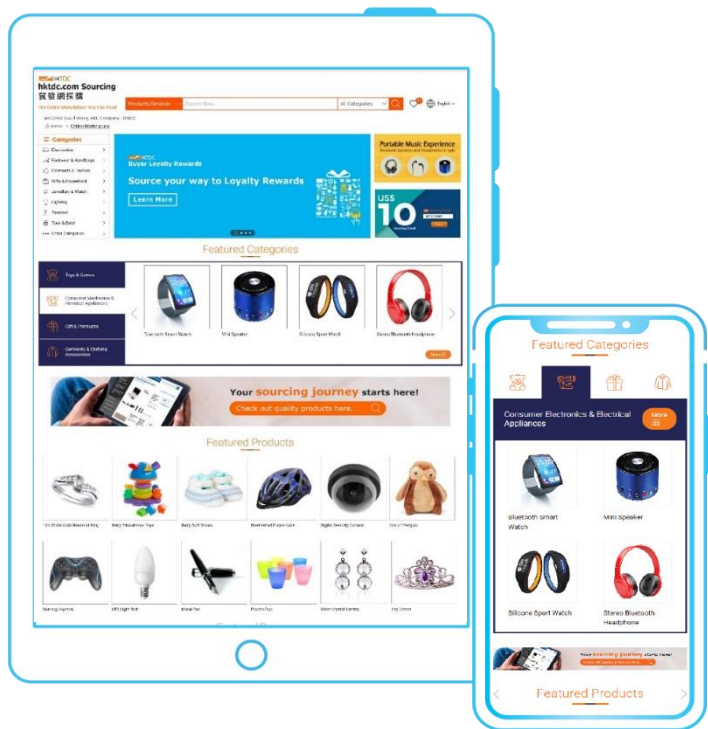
HKTDC
hktdc.com Sourcing
貿發網採購
Products/Services
All Categories
English
Home > Online Marketplace
Categories
Electronics
Footwear & Handbags
Garments & Textiles
Gifts & Household
Jewellery & Watch
Lighting
Telecom
Toys & Baby
Other Categories
HKTDC
Buyer Loyalty Rewards
Source your way to Loyalty Rewards
Learn More
Portable Music Experience
US$ 10
Featured Categories
Toys & Games
Consumer Electronics & Electrical Appliances
Gifts & Premiums
Garments & Clothing Accessories
Bluetooth Smart Watch
Mini Speaker
Silicone Sport Watch
Stereo Bluetooth Headphone
More
Your sourcing journey starts here!
Check out quality products here...
Featured Products
Baby Shoes
Gaming Joystick
LED Light Bulb
Digital Security Camera
Stuffed Penguin
Silver Crystal Earring
Toy Crown
Featured Categories
Consumer Electronics & Electrical Appliances
More
Bluetooth Smart Watch
Mini Speaker
Silicone Sport Watch
Stereo Bluetooth Headphone
Your sourcing journey starts here!
Featured Products